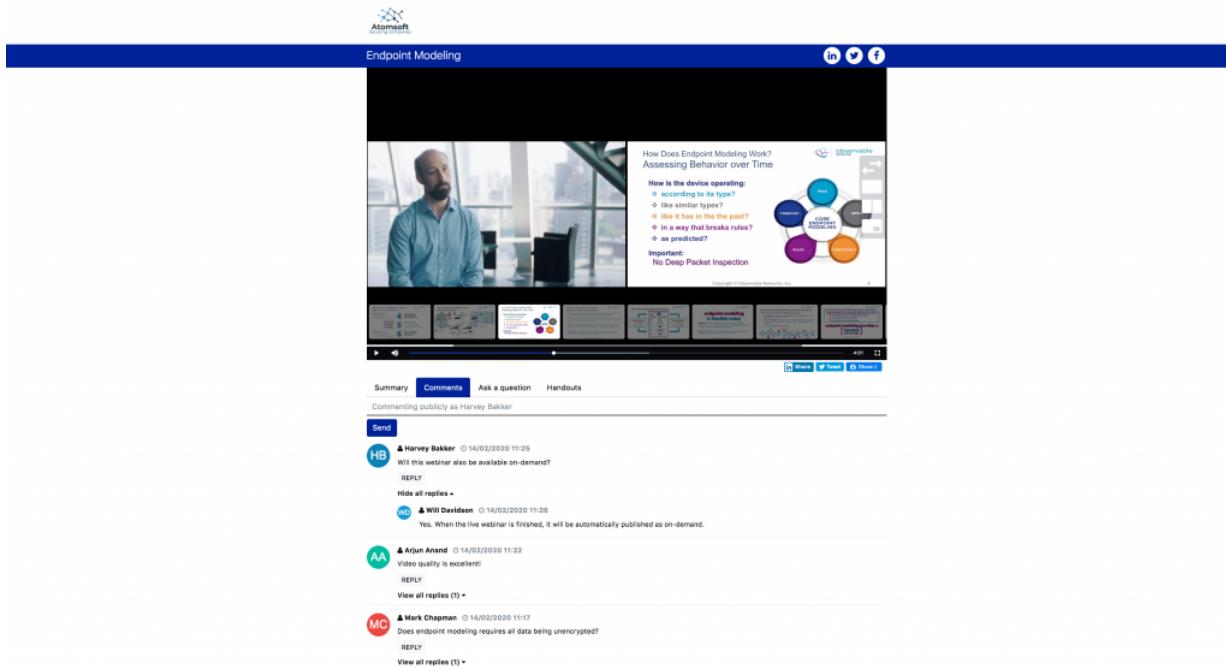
Atomsoft

Endpoint Modeling

How Does Endpoint Modeling Work?
Assessing Behavior over Time

observable

How is the device operating:
according to its type?
like similar types?
like it has in the past?
in a way that breaks rules?
as predicted?

Important:
No Deep Packet Inspection

CORE ENDPOINT MODELING

Copyright © Observable Networks, Inc.

endpoint modeling is feasible today

4:01

Share Tweet Share

Summary Comments Ask a question Handouts

Commenting publicly as Harvey Bakker

Send

HB Harvey Bakker 14/02/2020 11:25
Will this webinar also be available on-demand?
REPLY
Hide all replies

WD Will Davidson 14/02/2020 11:26
Yes. When the live webinar is finished, it will be automatically published as on-demand.

AA Arjun Anand 14/02/2020 11:22
Video quality is excellent!
REPLY
View all replies (1)

MC Mark Chapman 14/02/2020 11:17
Does endpoint modeling requires all data being unencrypted?
REPLY
View all replies (1)